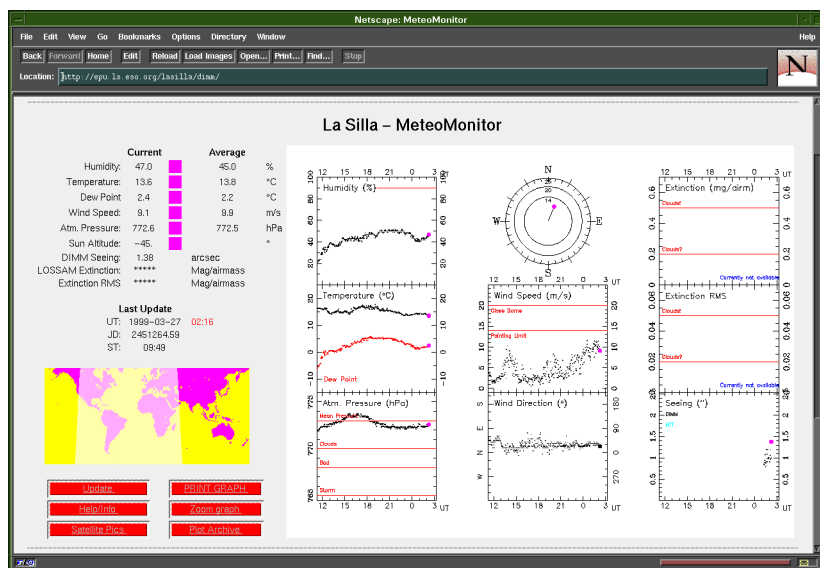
Netscape: MeteoMonitor

File Edit View Go Bookmarks Options Directory Window Help

Back Forward Home Edit Reload Load Images Open... Print... Find... Stop

Location: http://epu.ls.eso.org/lasilla/dimm/

N

La Silla – MeteoMonitor

| | Current | | Average | |
|---|---|---|---|---|
| Humidity: | 47.0 | | 45.0 | % |
| Temperature: | 13.6 | | 13.8 | °C |
| Dew Point: | 2.4 | | 2.2 | °C |
| Wind Speed: | 9.1 | | 9.9 | m/s |
| Atm. Pressure: | 772.6 | | 772.5 | hPa |
| Sun Altitude: | -45. | | | ° |
| DIMM Seeing: | 1.38 | | arcsec | |
| LOSSAM Extinction: | ***** | | Mag/airmass | |
| Extinction RMS | ***** | | Mag/airmass | |

Last Update
UT: 1999-03-27 02:16
JD: 2451264.59
ST: 09:49

Update
PRINT GRAPH
Help/Info
Zoom graph
Satellite Pics
Plot Archive

12 15 18 21 0 3 UT
Humidity (%)
100 80 60 40 20

Temperature (°C)
20 10 0 -10
Dew Point

Atm. Pressure (hPa)
775 770 765
Mean Pressure
Clouds
Bad
Storm
12 15 18 21 0 3 UT

N
E
S
W
20
14

12 15 18 21 0 3 UT
Wind Speed (m/s)
Close Dome
Pointing Limit
20 10 0

Wind Direction (°)
S E N W
180 90 0 270
12 15 18 21 0 3 UT

12 15 18 21 0 3 UT
Extinction (mg/airm)
0.6 0.4 0.2 0
Clouds!
Clouds?
Currently not available

Extinction RMS
0.06 0.04 0.02 0
Clouds!
Clouds?
Currently not available

Seeing (")
DIMM
NTT
2 1.5 1 0.5
12 15 18 21 0 3 UT